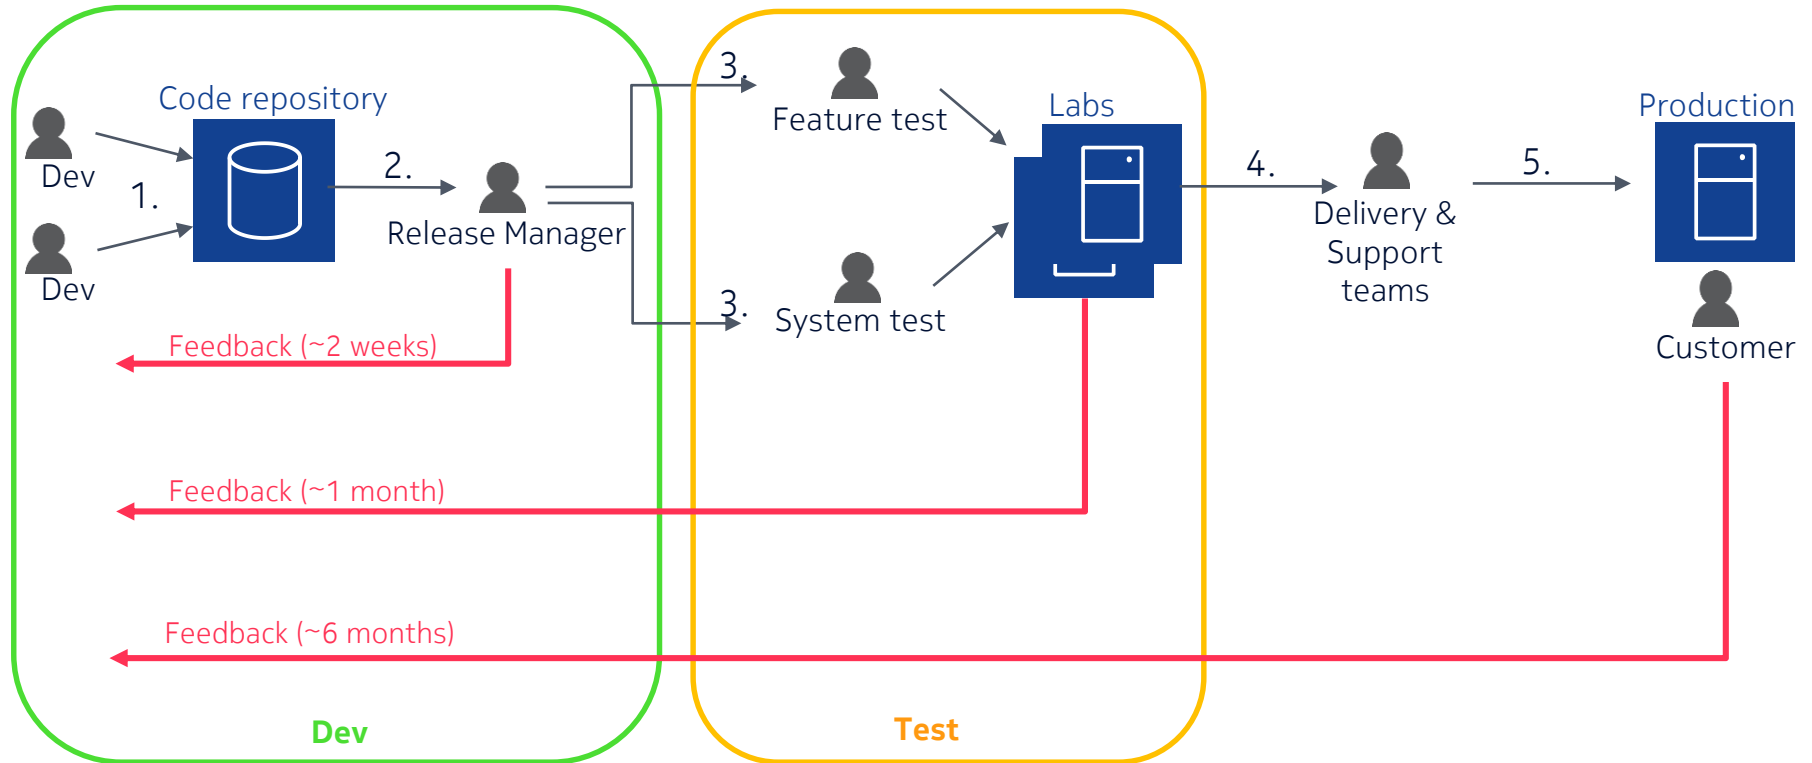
Code repository

Dev

1.

Dev

2.

Release Manager

3.

Feature test

3.

System test

Labs

4.

Delivery & Support teams

5.

Production

Customer

Feedback (~2 weeks)

Feedback (~1 month)

Feedback (~6 months)

Dev

Test